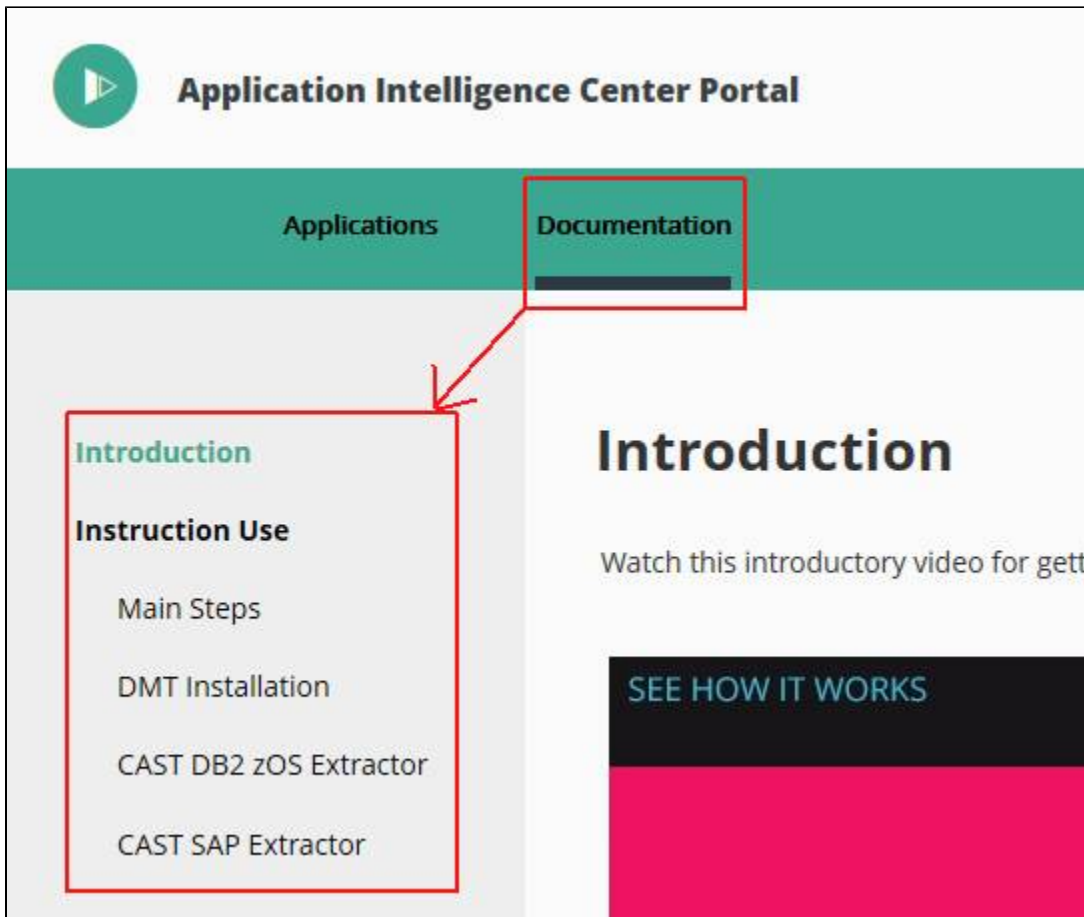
Application Intelligence Center Portal

Applications Documentation

Introduction

Instruction Use

Main Steps

DMT Installation

CAST DB2 zOS Extractor

CAST SAP Extractor

Introduction

Watch this introductory video for gett

SEE HOW IT WORKS